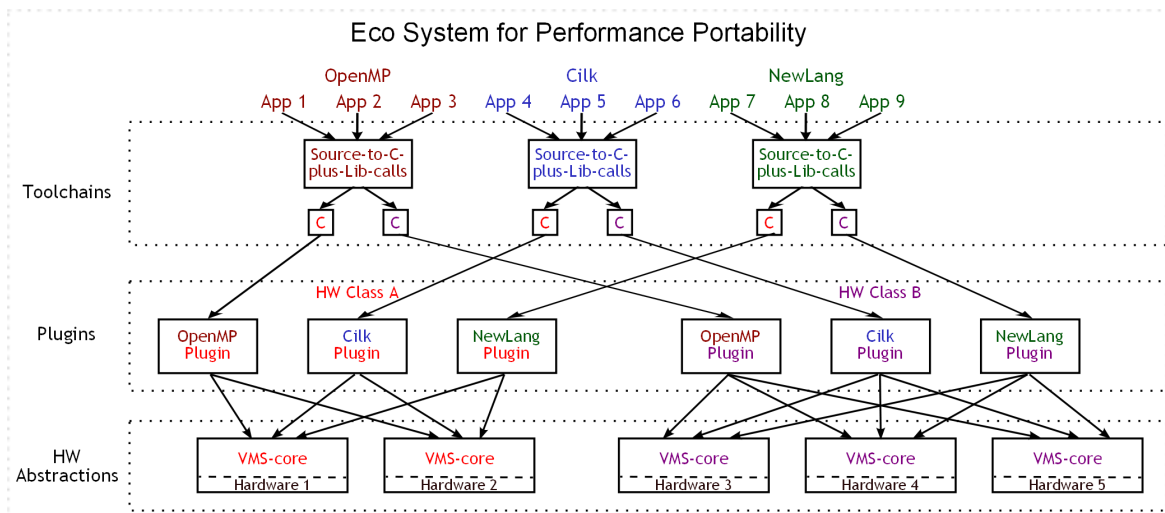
Eco System for Performance Portability

OpenMP
App 1 App 2 App 3

Cilk
App 4 App 5 App 6

NewLang
App 7 App 8 App 9

Toolchains

Source-to-C-plus-Lib-calls

Source-to-C-plus-Lib-calls

Source-to-C-plus-Lib-calls

C C C C C C

Plugins

HW Class A

HW Class B

OpenMP Plugin

Cilk Plugin

NewLang Plugin

OpenMP Plugin

Cilk Plugin

NewLang Plugin

HW Abstractions

VMS-core
Hardware 1

VMS-core
Hardware 2

VMS-core
Hardware 3

VMS-core
Hardware 4

VMS-core
Hardware 5